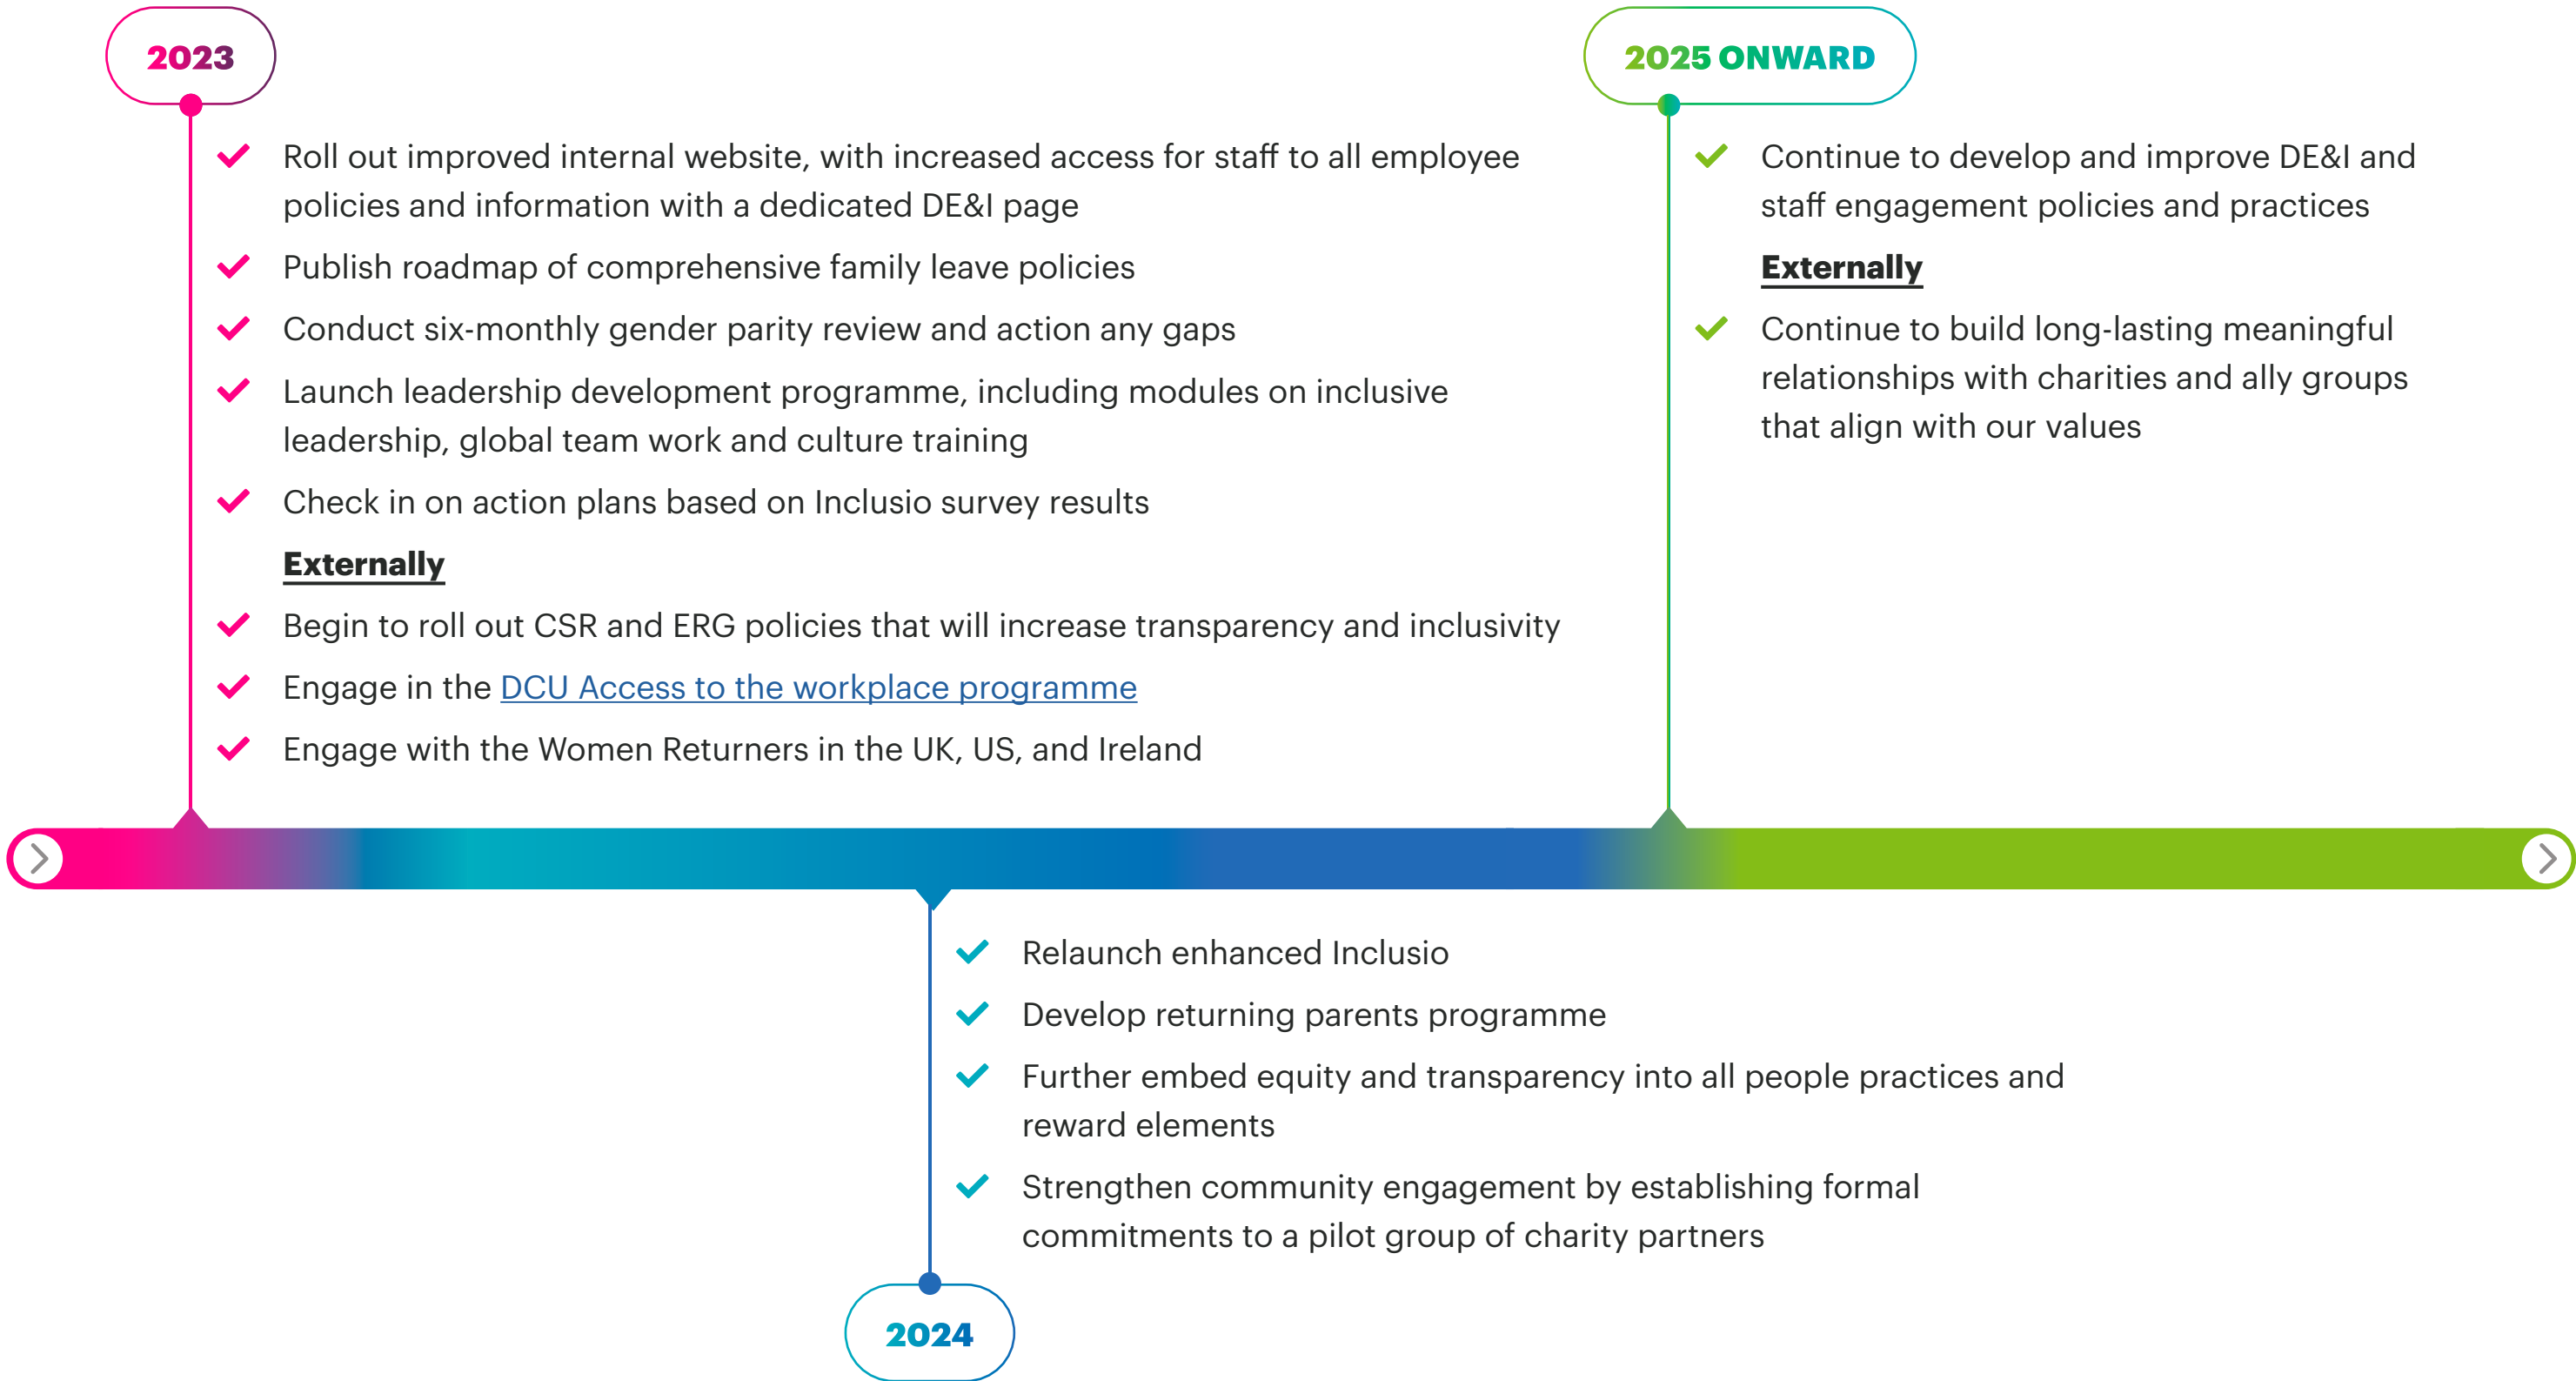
2023

Roll out improved internal website, with increased access for staff to all employee policies and information with a dedicated DE&I page

Publish roadmap of comprehensive family leave policies

Conduct six-monthly gender parity review and action any gaps

Launch leadership development programme, including modules on inclusive leadership, global team work and culture training

Check in on action plans based on Inclusio survey results

Externally

Begin to roll out CSR and ERG policies that will increase transparency and inclusivity

Engage in the DCU Access to the workplace programme

Engage with the Women Returners in the UK, US, and Ireland

2025 ONWARD

Continue to develop and improve DE&I and staff engagement policies and practices

Externally

Continue to build long-lasting meaningful relationships with charities and ally groups that align with our values

Relaunch enhanced Inclusio

Develop returning parents programme

Further embed equity and transparency into all people practices and reward elements

Strengthen community engagement by establishing formal commitments to a pilot group of charity partners

2024